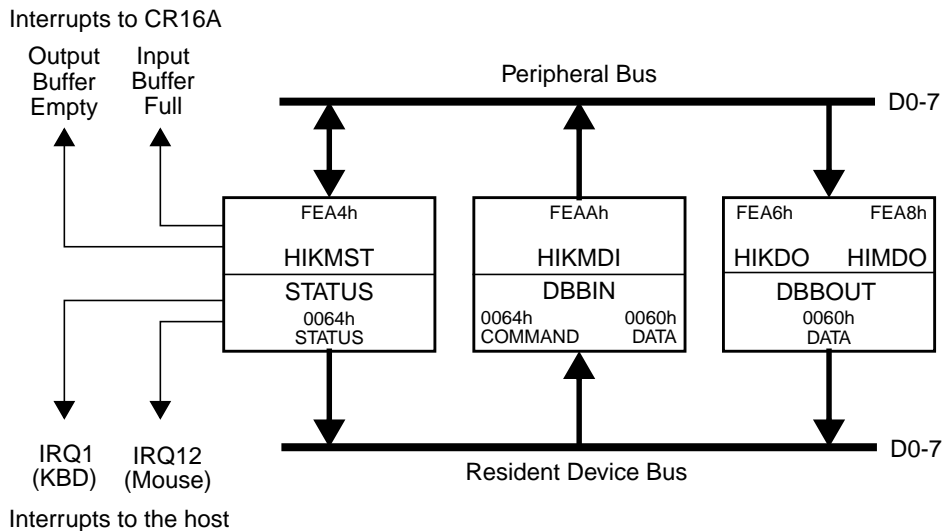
Interrupts to CR16A

Output Buffer Empty

Input Buffer Full

Peripheral Bus

D0-7

FEA4h

HIKMST

STATUS

0064h STATUS

FEAAh

HIKMDI

DBBIN

0064h COMMAND

0060h DATA

FEA6h

FEA8h

HIKDO

HIMDO

DBBOUT

0060h DATA

IRQ1 (KBD)

IRQ12 (Mouse)

Resident Device Bus

D0-7

Interrupts to the host